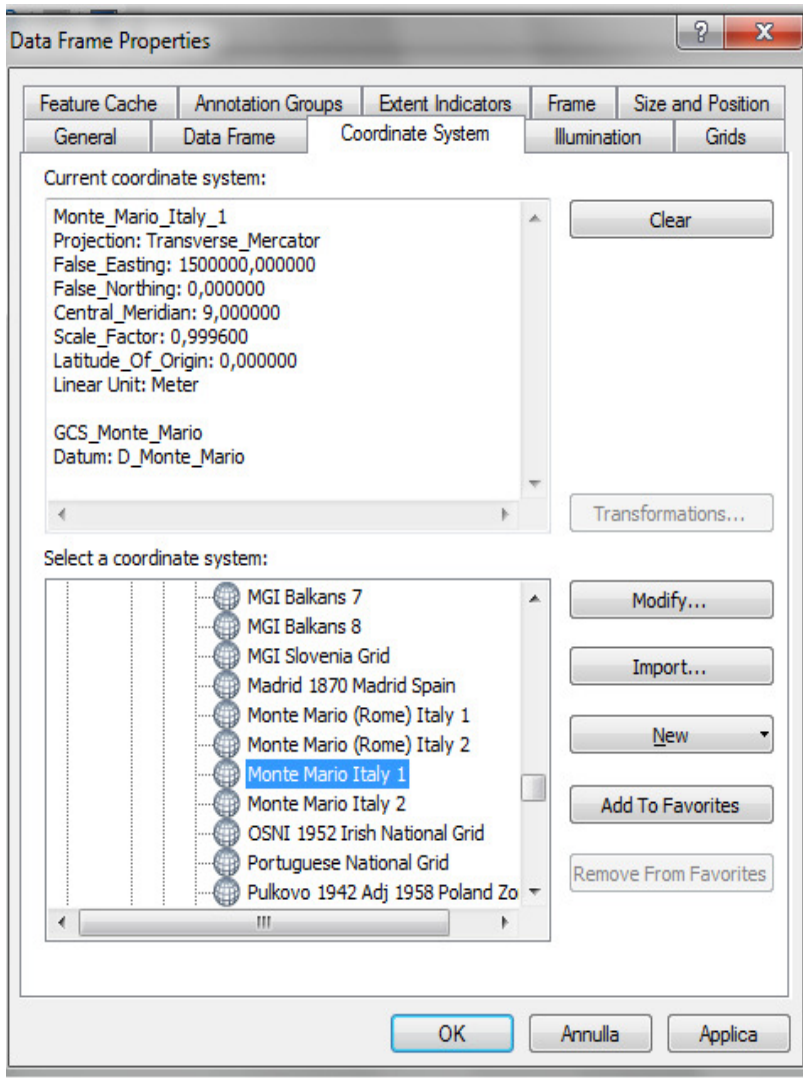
Data Frame Properties

?
X

Feature Cache
Annotation Groups
Extent Indicators
Frame
Size and Position
General
Data Frame
Coordinate System
Illumination
Grids

Current coordinate system:

Monte_Mario_Italy_1
Projection: Transverse_Mercator
False_Easting: 1500000,000000
False_Northing: 0,000000
Central_Meridian: 9,000000
Scale_Factor: 0,999600
Latitude_Of_Origin: 0,000000
Linear Unit: Meter

GCS_Monte_Mario
Datum: D_Monte_Mario

Clear

Transformations...

Select a coordinate system:

MGI Balkans 7
MGI Balkans 8
MGI Slovenia Grid
Madrid 1870 Madrid Spain
Monte Mario (Rome) Italy 1
Monte Mario (Rome) Italy 2
Monte Mario Italy 1
Monte Mario Italy 2
OSNI 1952 Irish National Grid
Portuguese National Grid
Pulkovo 1942 Adj 1958 Poland Zo

III

Modify...
Import...
New
Add To Favorites
Remove From Favorites

OK
Annulla
Applica